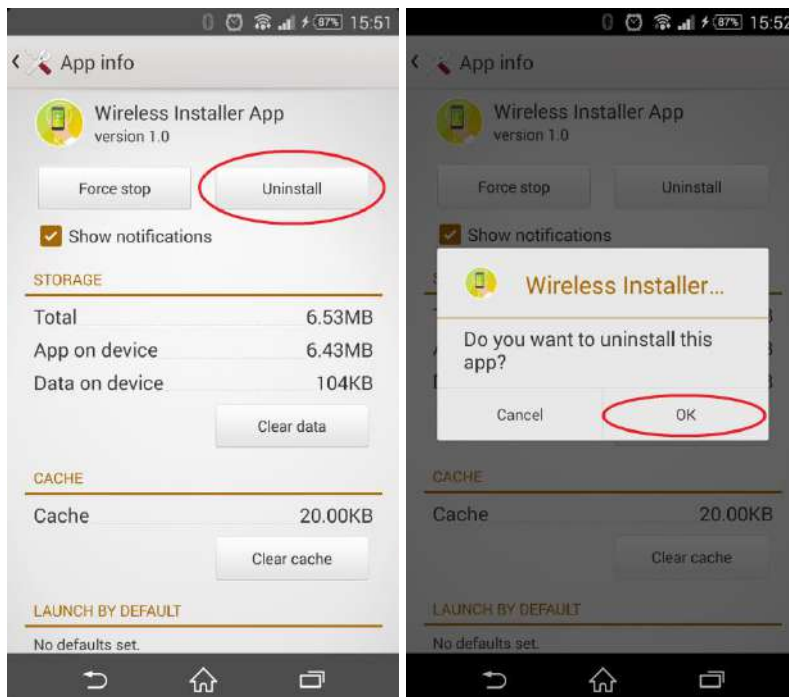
0 87% 15:51

App info

Wireless Installer App
version 1.0

Force stop

Uninstall

Show notifications

STORAGE

Total 6.53MB

App on device 6.43MB

Data on device 104KB

Clear data

CACHE

Cache 20.00KB

Clear cache

LAUNCH BY DEFAULT

No defaults set.

0 87% 15:52

App info

Wireless Installer App
version 1.0

Force stop

Uninstall

Show notifications

Wireless Installer...

Do you want to uninstall this app?

Cancel

OK

CACHE

Cache 20.00KB

Clear cache

LAUNCH BY DEFAULT

No defaults set.